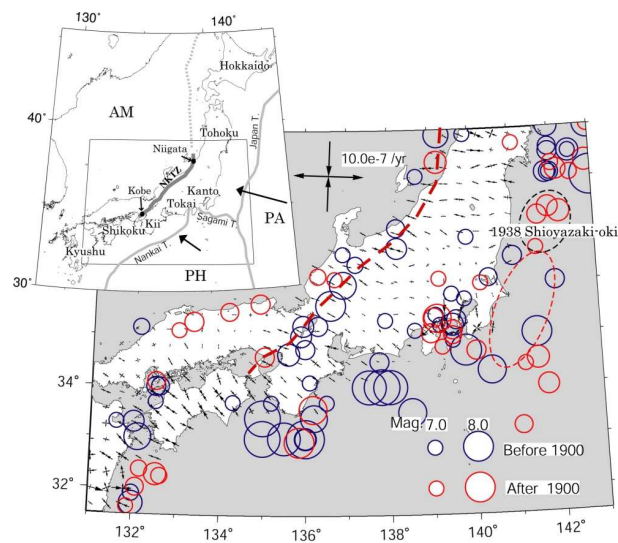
130°
140°
Hokkaido
AM
40°
Tohoku
Japan T.
Niigata
NKTZ
Kobe
Kanto
Tokai
Sagami T.
PA
Kii
Shikoku
Kyushu
Nankai T.
PH
30°
10.0e-7 /yr
1938 Shioyazaki-oki
34°
32°
Mag. 7.0 8.0
Before 1900
After 1900
132°
134°
136°
138°
140°
142°